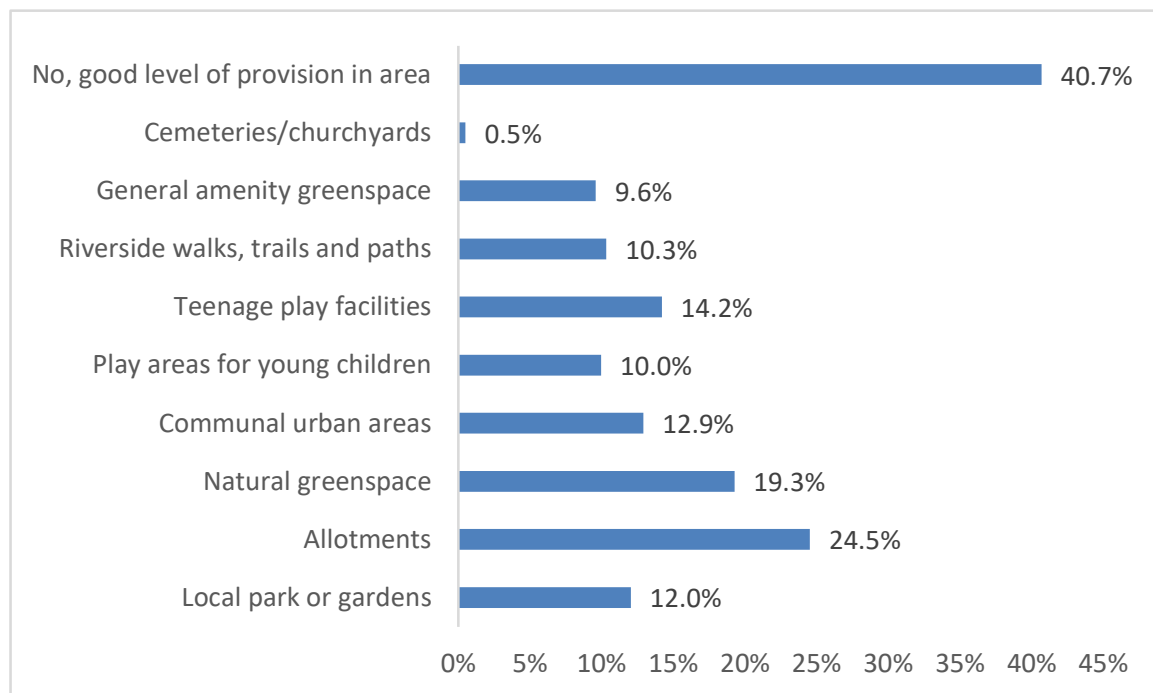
| Category | Value |
|---|---|
| No, good level of provision in area | 40.7% |
| Cemeteries/churchyards | 0.5% |
| General amenity greenspace | 9.6% |
| Riverside walks, trails and paths | 10.3% |
| Teenage play facilities | 14.2% |
| Play areas for young children | 10.0% |
| Communal urban areas | 12.9% |
| Natural greenspace | 19.3% |
| Allotments | 24.5% |
| Local park or gardens | 12.0% |

0% 5% 10% 15% 20% 25% 30% 35% 40% 45%